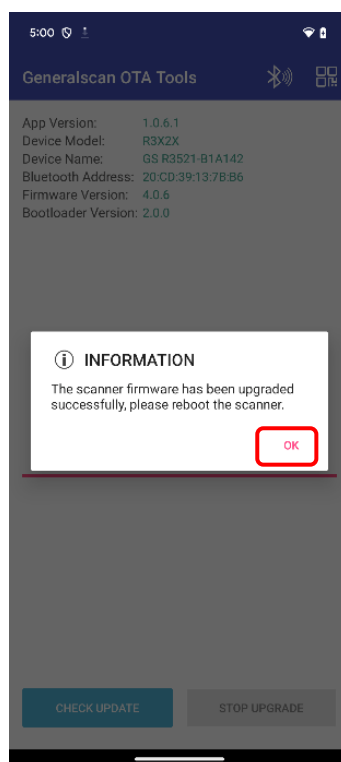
5:00

Generalscan OTA Tools

App Version: 1.0.6.1
Device Model: R3X2X
Device Name: GS R3521-B1A142
Bluetooth Address: 20:CD:39:13:7B:B6
Firmware Version: 4.0.6
Bootloader Version: 2.0.0

ⓘ INFORMATION

The scanner firmware has been upgraded successfully, please reboot the scanner.

OK

CHECK UPDATE

STOP UPGRADE